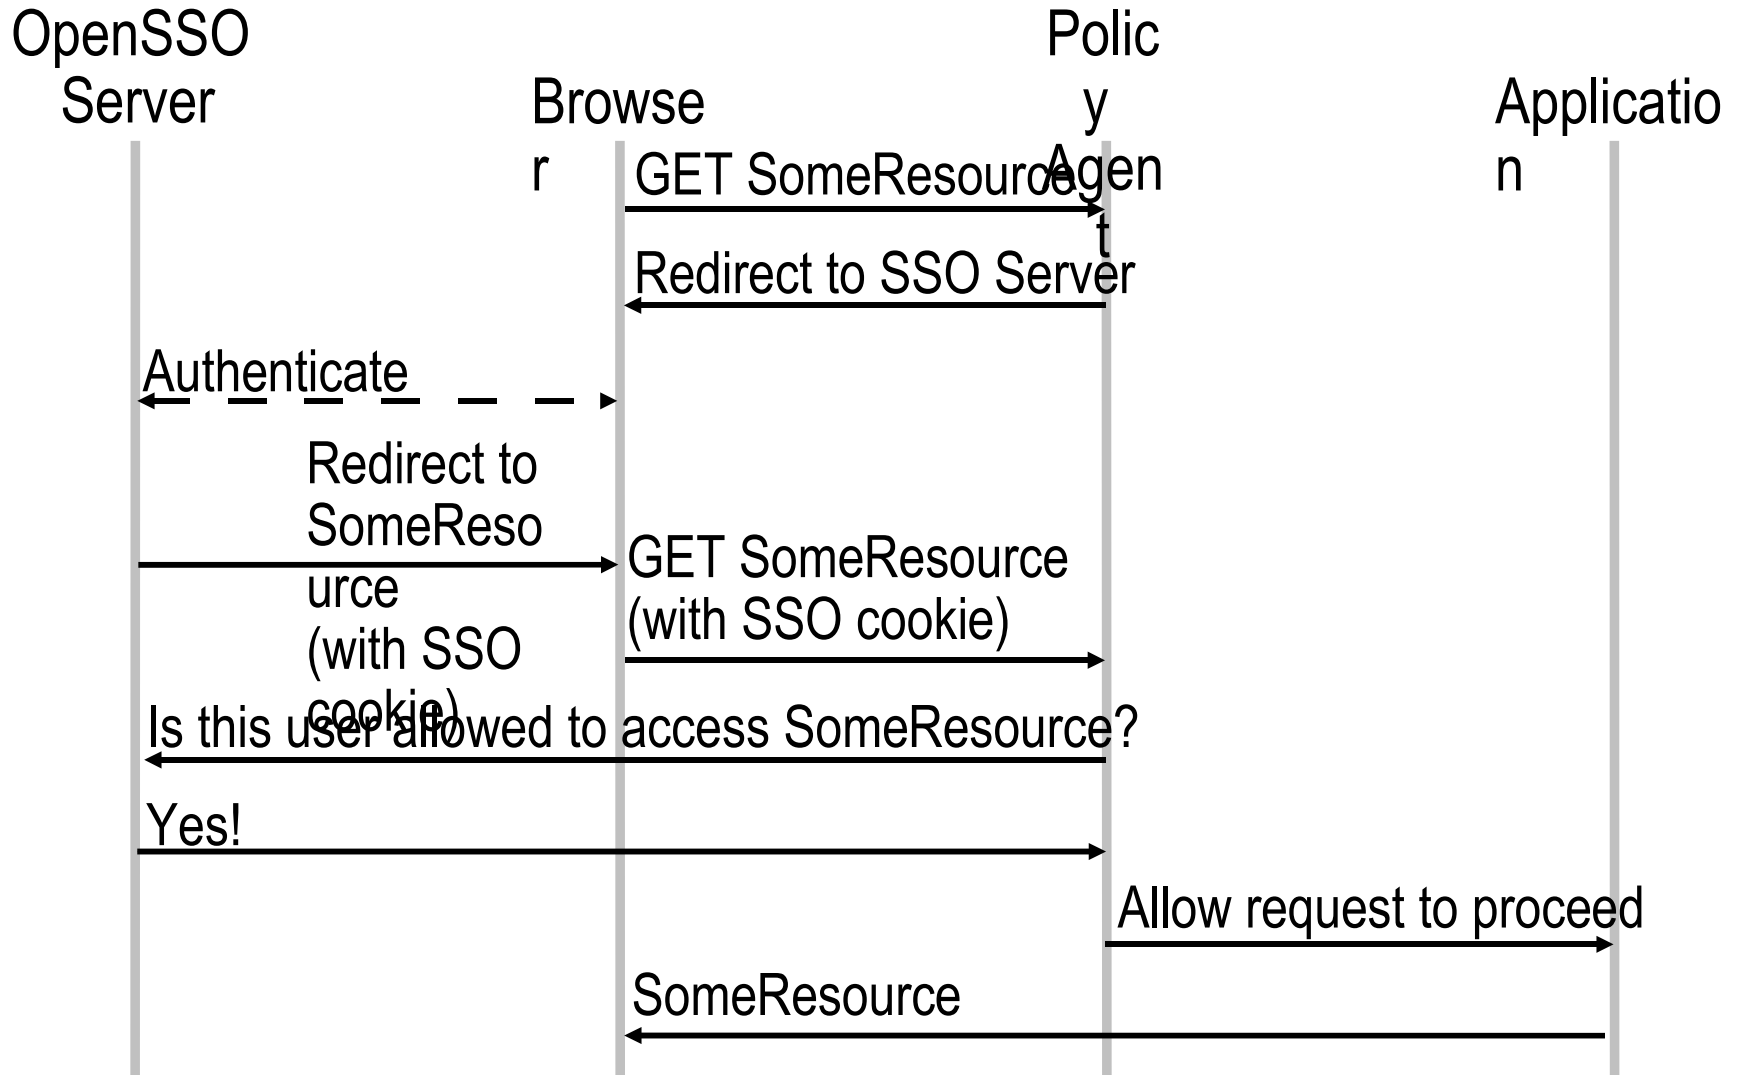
OpenSSO Server

Browse r

Polic y Agen t

Applicatio n

GET SomeResource

Redirect to SSO Server

Authenticate

Redirect to SomeReso urce (with SSO cookie)

GET SomeResource (with SSO cookie)

Is this user allowed to access SomeResource?

Yes!

Allow request to proceed

SomeResource